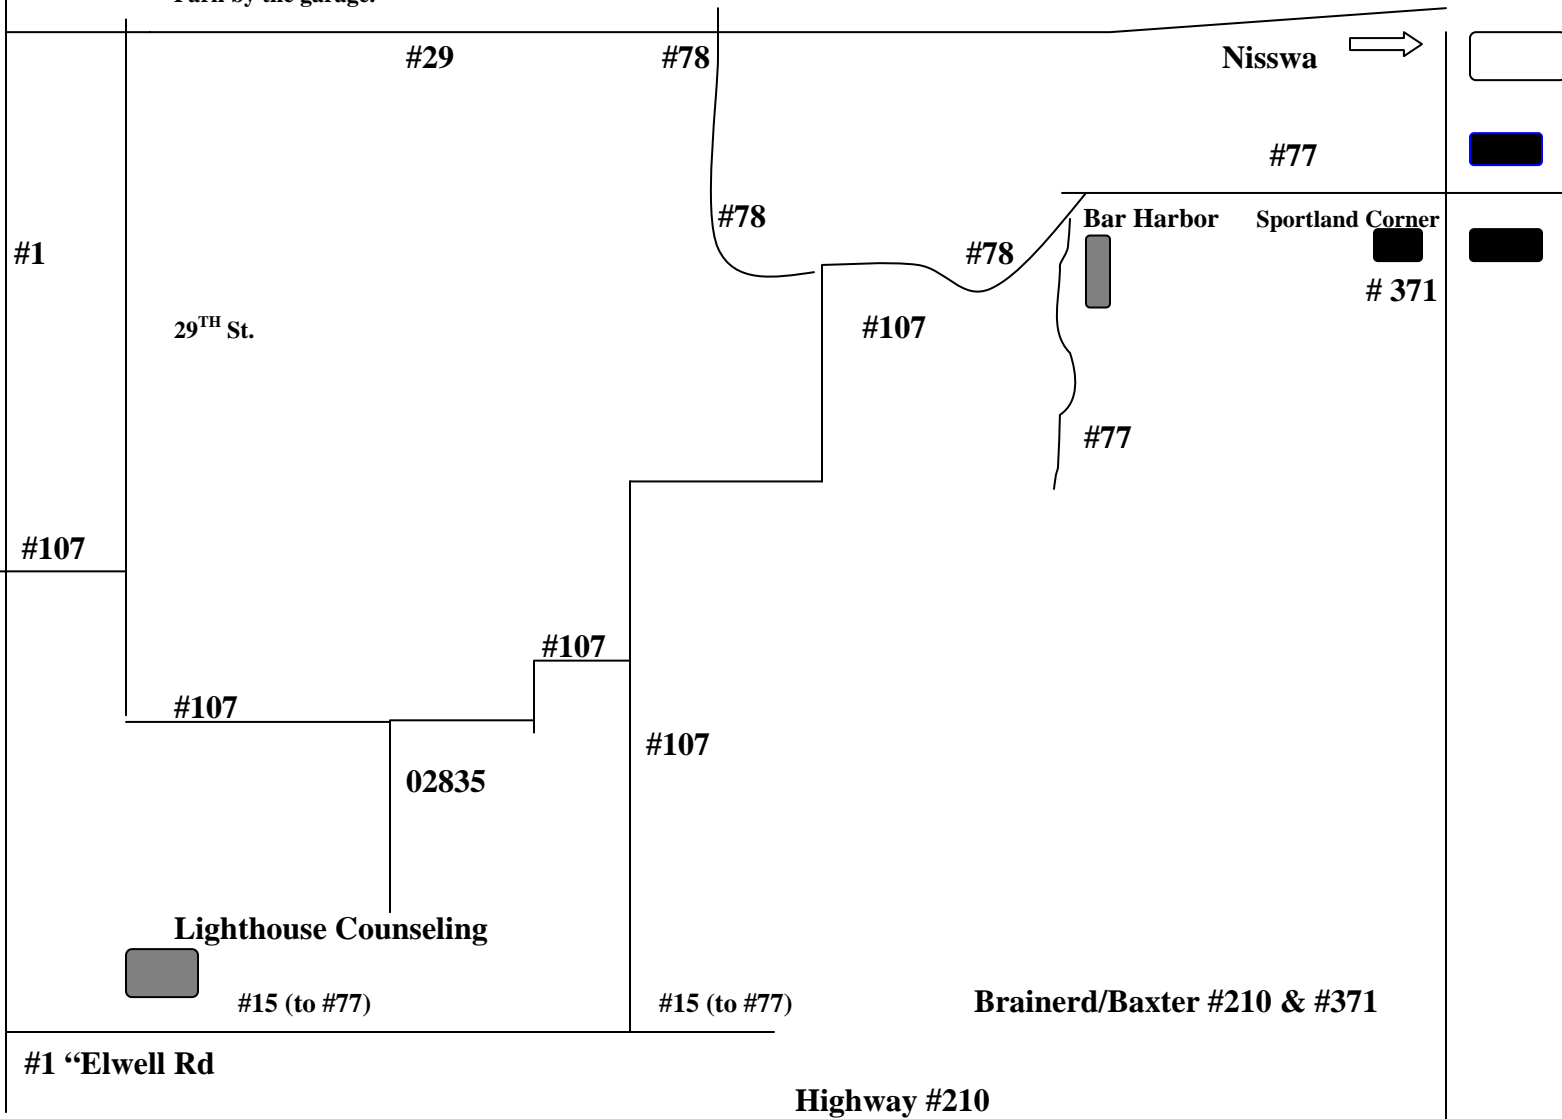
Turn by the garage.

#29

#78

Nisswa

#77

#78

Bar Harbor

Sportland Corner

#1

#78

# 371

#107

$29^{TH}$ St.

#77

#107

#107

#107

#107

02835

Lighthouse Counseling

#15 (to #77)

#15 (to #77)

Brainerd/Baxter #210 & #371

#1 “Elwell Rd

Highway #210